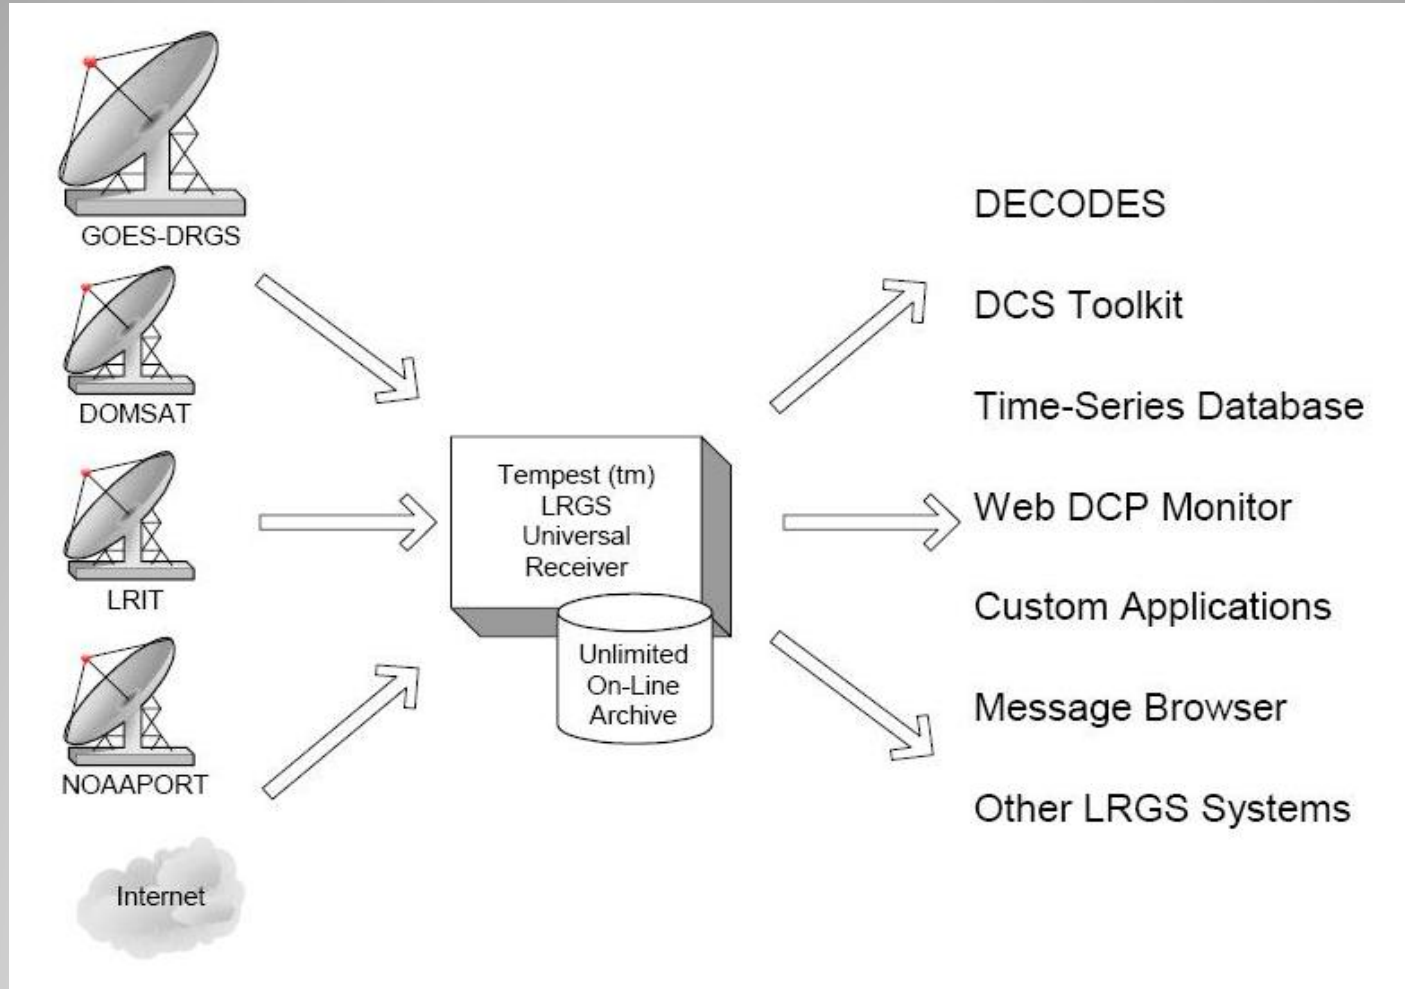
GOES-DRGS

DOMSAT

LRIT

NOAAPORT

Internet

Tempest (tm)
LRGS
Universal
Receiver

Unlimited
On-Line
Archive

DECODES

DCS Toolkit

Time-Series Database

Web DCP Monitor

Custom Applications

Message Browser

Other LRGS Systems